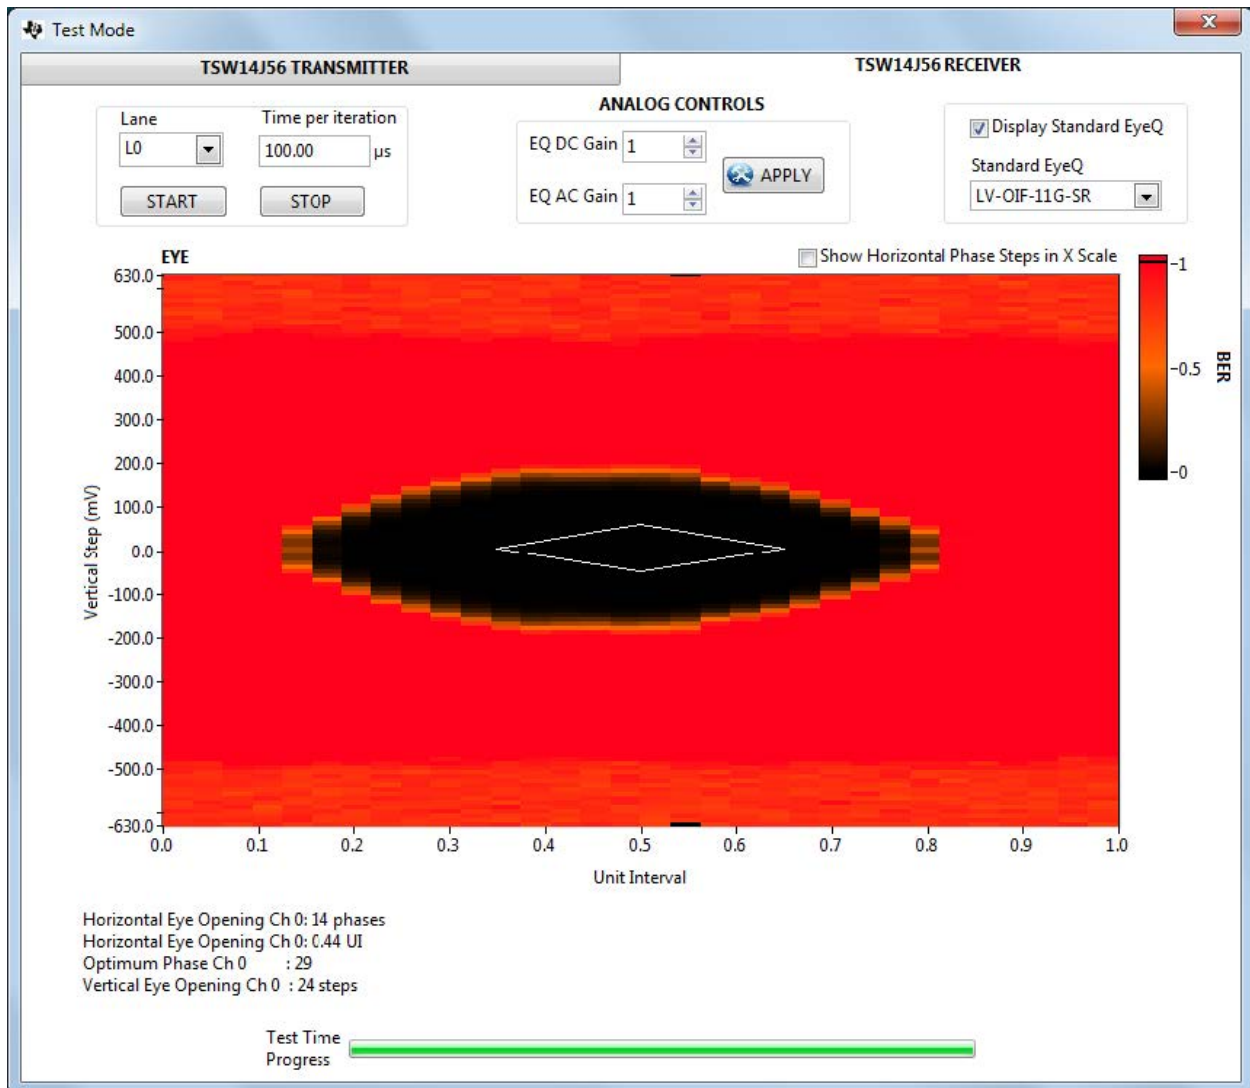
Test Mode

TSW14J56 TRANSMITTER

TSW14J56 RECEIVER

Lane
L0

Time per iteration
100.00 µs

START

STOP

ANALOG CONTROLS

EQ DC Gain 1

EQ AC Gain 1

APPLY

Display Standard EyeQ

Standard EyeQ
LV-OIF-11G-SR

EYE

Show Horizontal Phase Steps in X Scale

630.0
500.0
400.0
300.0
200.0
100.0
0.0
-100.0
-200.0
-300.0
-400.0
-500.0
-630.0

Vertical Step (mV)

0.0 0.1 0.2 0.3 0.4 0.5 0.6 0.7 0.8 0.9 1.0

Unit Interval

-1
-0.5
-0

BER

Horizontal Eye Opening Ch 0: 14 phases
Horizontal Eye Opening Ch 0: 0.44 UI
Optimum Phase Ch 0 : 29
Vertical Eye Opening Ch 0 : 24 steps

Test Time Progress